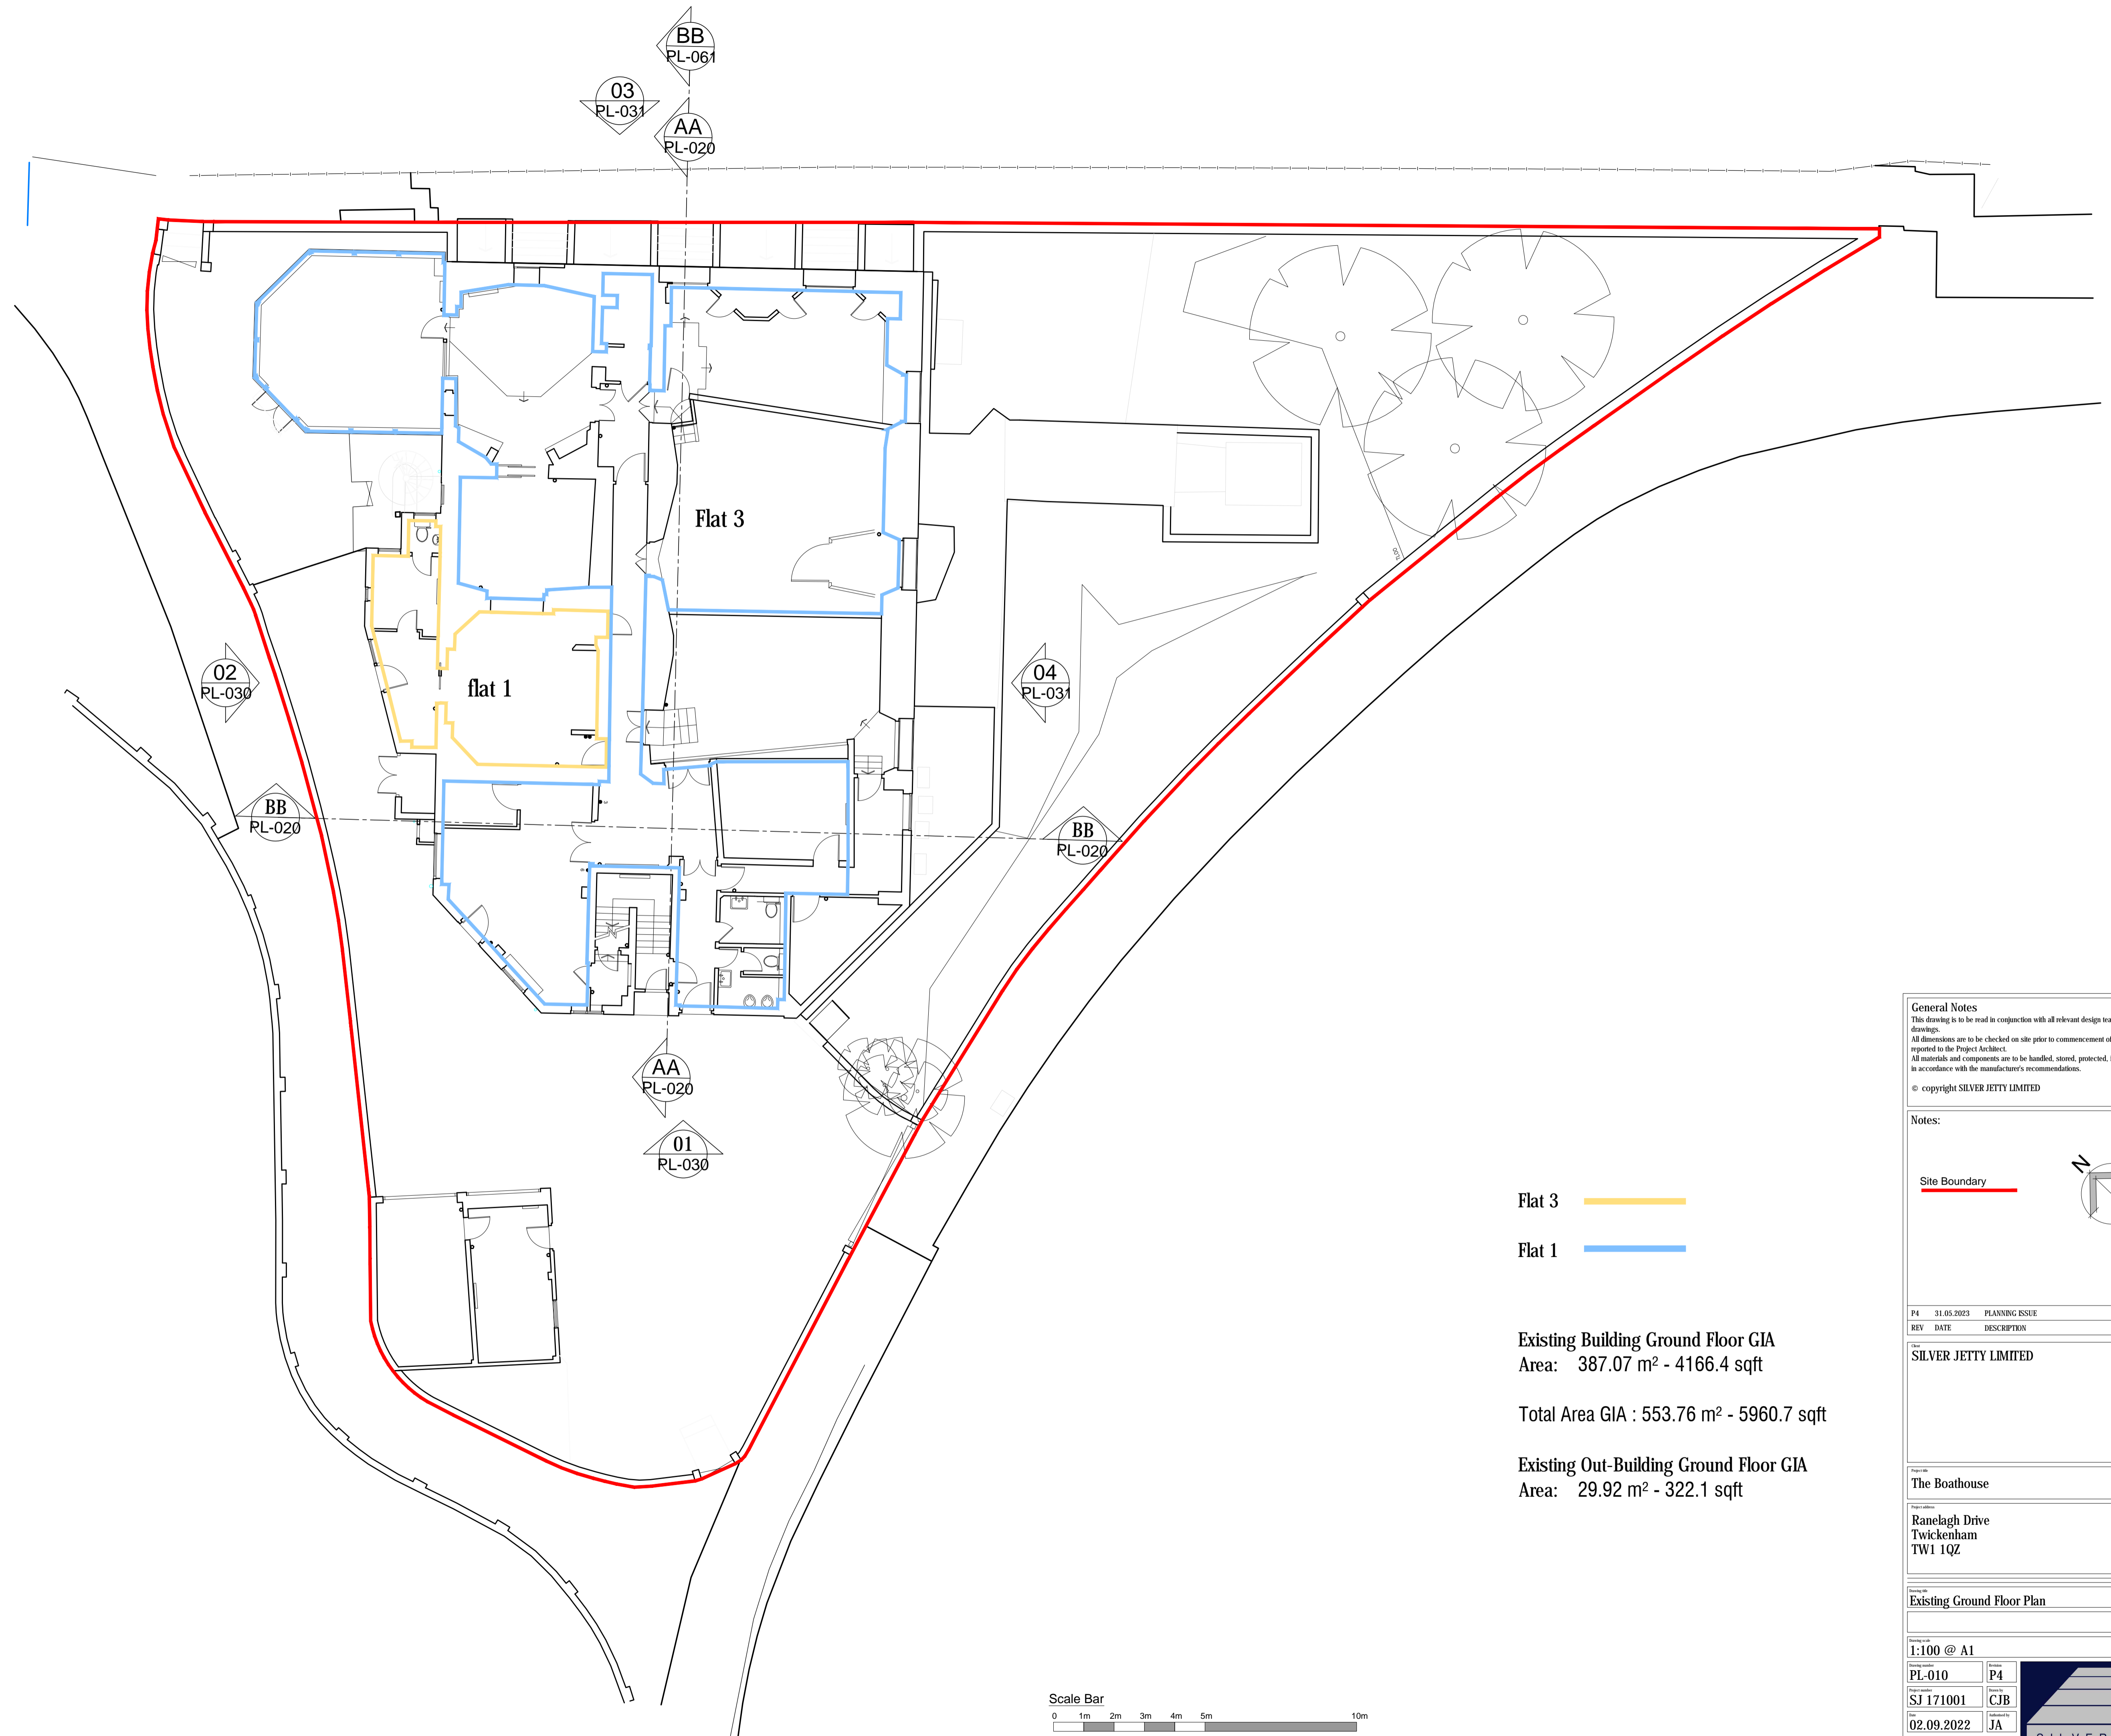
BB
PL-061

03
PL-031

AA
PL-020

Flat 3

flat 1

02
PL-030

04
PL-031

BB
PL-020

BB
PL-020

AA
PL-020

01
PL-030

Flat 3

Flat 1

Existing Building Ground Floor GIA
Area: 387.07 m² - 4166.4 sqft

Total Area GIA : 553.76 m² - 5960.7 sqft

Existing Out-Building Ground Floor GIA
Area: 29.92 m² - 322.1 sqft

Scale Bar
0 1m 2m 3m 4m 5m 10m

General Notes
This drawing is to be read in conjunction with all relevant design tea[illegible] drawings.
All dimensions are to be checked on site prior to commencement o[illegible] reported to the Project Architect.
All materials and components are to be handled, stored, protected, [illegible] in accordance with the manufacturer's recommendations.

© copyright SILVER JETTY LIMITED

Notes:

Site Boundary

N

P4 31.05.2023 PLANNING ISSUE
REV DATE DESCRIPTION

SILVER JETTY LIMITED

The Boathouse

Ranelagh Drive
Twickenham
TW1 1QZ

Existing Ground Floor Plan

1:100 @ A1

PL-010 P4

SJ 171001 CJB

02.09.2022 JA